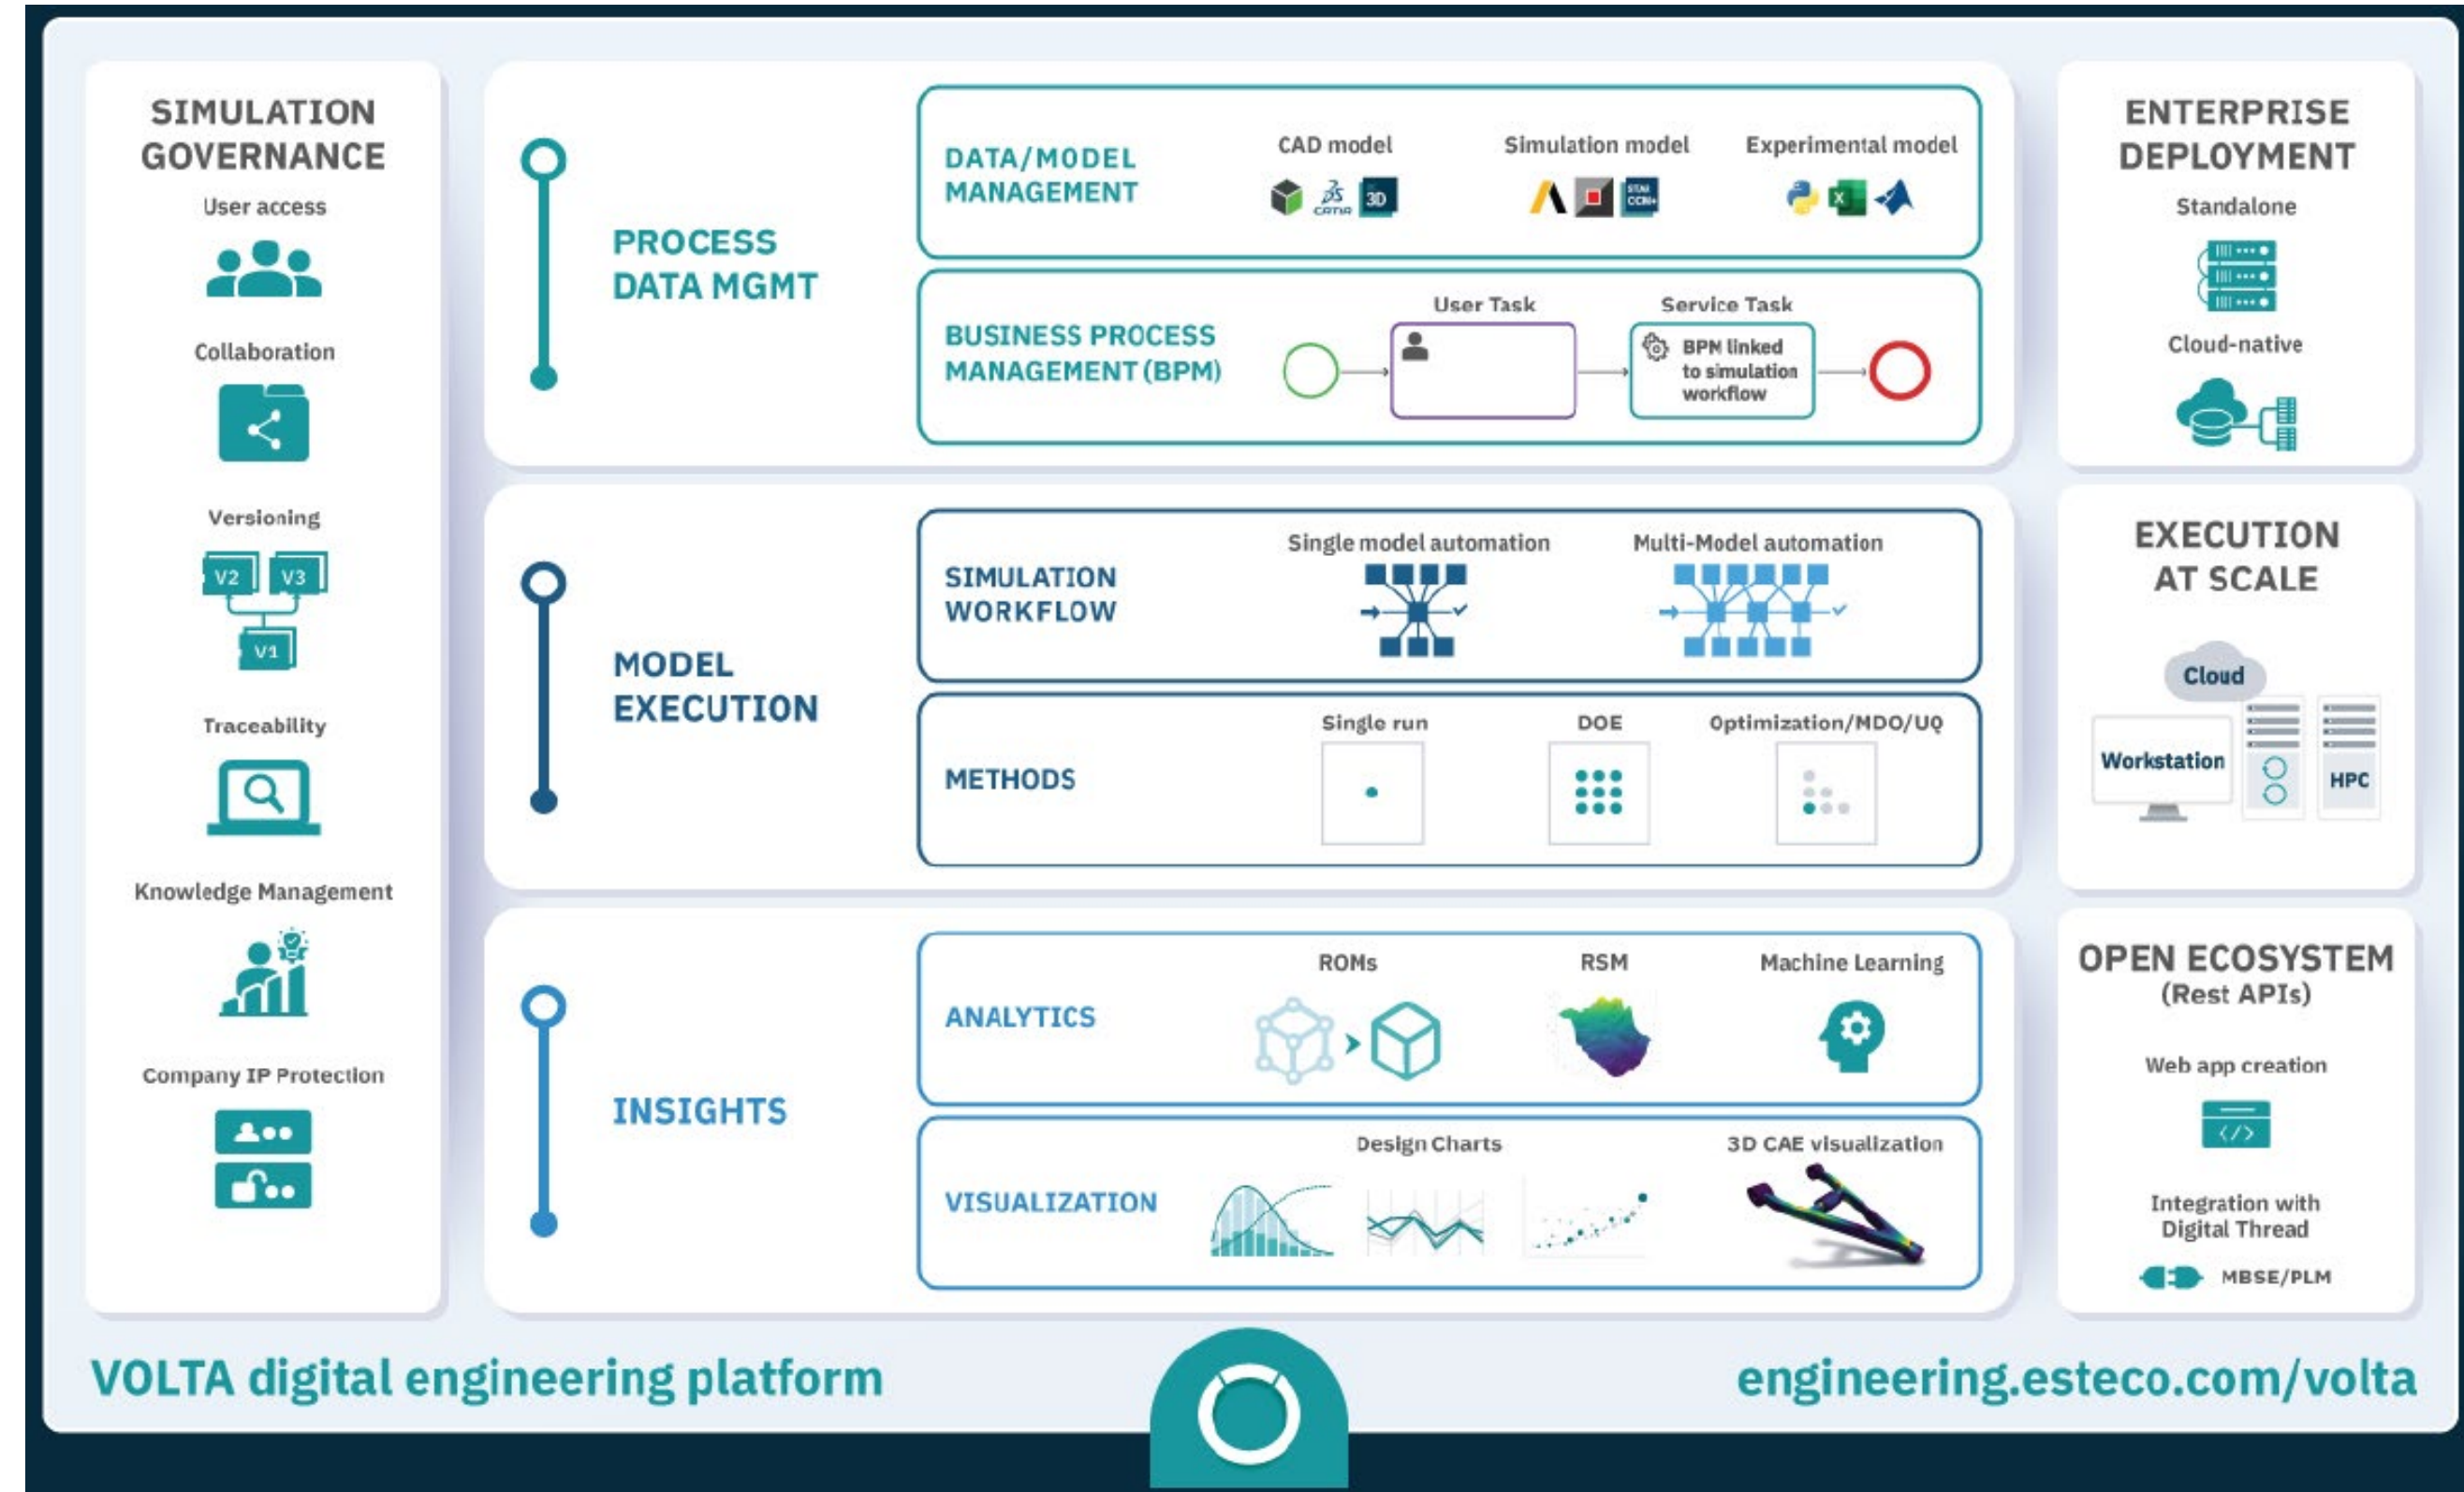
SIMULATION GOVERNANCE
User access
Collaboration
Versioning
V2 V3
V1
Traceability
Knowledge Management
Company IP Protection

PROCESS DATA MGMT

DATA/MODEL MANAGEMENT
CAD model
3D
Simulation model
Experimental model

BUSINESS PROCESS MANAGEMENT (BPM)
User Task
Service Task
BPM linked to simulation workflow

ENTERPRISE DEPLOYMENT
Standalone
Cloud-native

MODEL EXECUTION

SIMULATION WORKFLOW
Single model automation
Multi-Model automation

METHODS
Single run
DOE
Optimization/MDO/UQ

EXECUTION AT SCALE
Cloud
Workstation
HPC

INSIGHTS

ANALYTICS
ROMs
RSM
Machine Learning

VISUALIZATION
Design Charts
3D CAE visualization

OPEN ECOSYSTEM (Rest APIs)
Web app creation
Integration with Digital Thread
MBSE/PLM

VOLTA digital engineering platform
engineering.esteco.com/volta